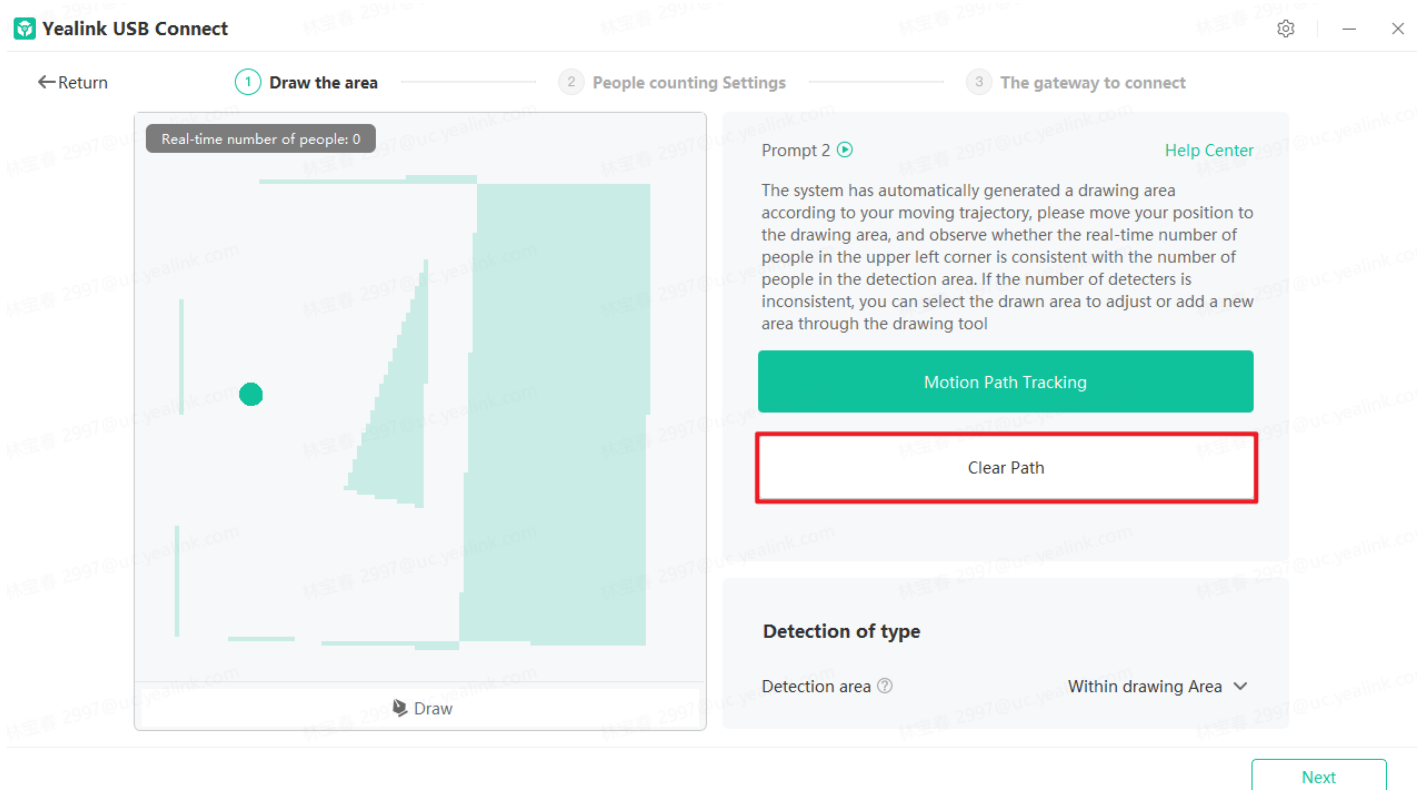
Yealink USB Connect

← Return

1 Draw the area

2 People counting Settings

3 The gateway to connect

Real-time number of people: 0

Draw

Prompt 2

Help Center

The system has automatically generated a drawing area according to your moving trajectory, please move your position to the drawing area, and observe whether the real-time number of people in the upper left corner is consistent with the number of people in the detection area. If the number of detecters is inconsistent, you can select the drawn area to adjust or add a new area through the drawing tool

Motion Path Tracking

Clear Path

Detection of type

Detection area

Within drawing Area

Next

林宝春 2997@uc.yealink.com